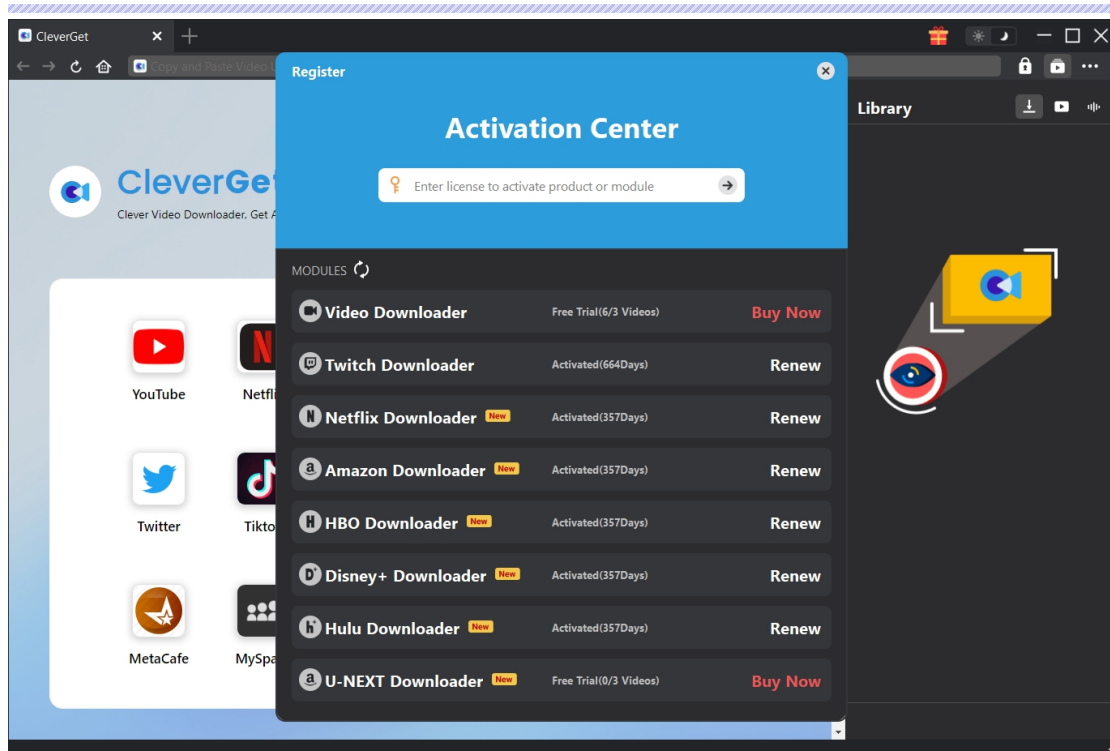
CleverGet

Copy and Paste Video U

Library

CleverGe

Clever Video Downloader, Get A

YouTube

Netfli

Twitter

Tikto

MetaCafe

MySpa

Register

Activation Center

Enter license to activate product or module

MODULES

Video Downloader Free Trial(6/3 Videos) Buy Now

Twitch Downloader Activated(664Days) Renew

Netflix Downloader New Activated(357Days) Renew

Amazon Downloader New Activated(357Days) Renew

HBO Downloader New Activated(357Days) Renew

Disney+ Downloader New Activated(357Days) Renew

Hulu Downloader New Activated(357Days) Renew

U-NEXT Downloader New Free Trial(0/3 Videos) Buy Now